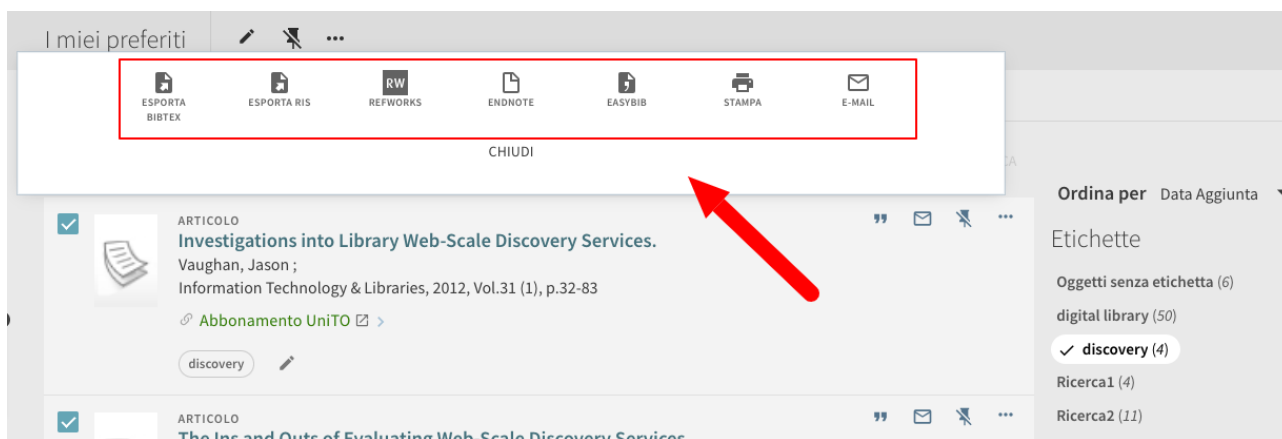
I miei preferiti

ESPORTA BIBTEX
ESPORTA RIS
RW
REFWORKS
ENDNOTE
EASYBIB
STAMPA
E-MAIL

CHIUDI

ARTICOLO
Investigations into Library Web-Scale Discovery Services.
Vaughan, Jason ;
Information Technology & Libraries, 2012, Vol.31 (1), p.32-83
Abbonamento UniTO

discovery

ARTICOLO
The Ins and Outs of Evaluating Web-Scale Discovery Services

Ordina per Data Aggiunta
Etichette
Oggetti senza etichetta (6)
digital library (50)
discovery (4)
Ricerca1 (4)
Ricerca2 (11)